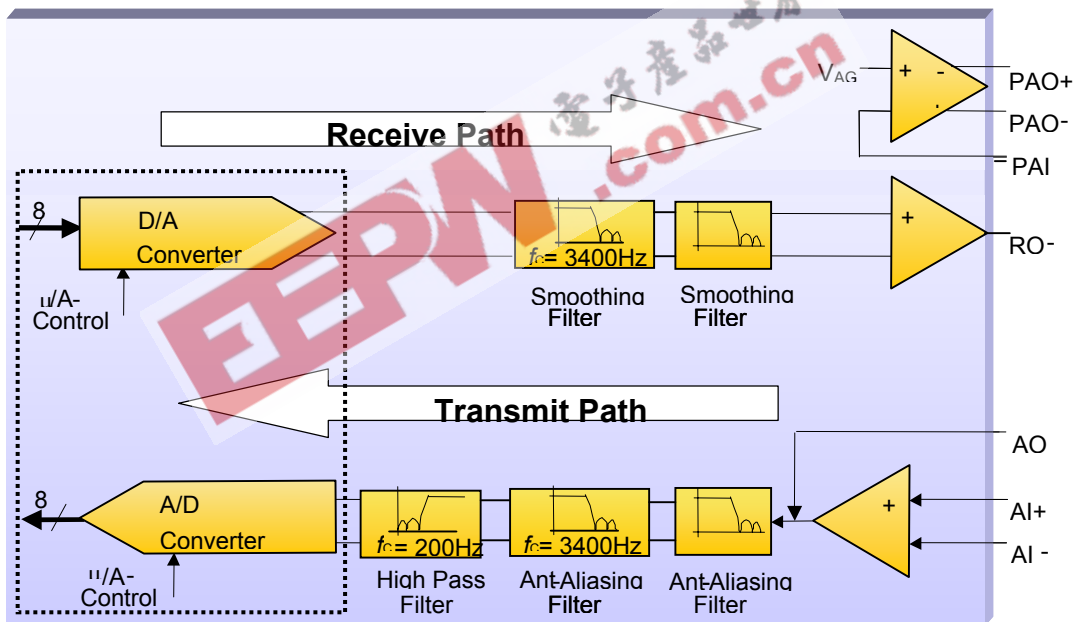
$V_{AG}$
+
-
PAO+
PAO-
PAI
Receive Path
8
D/A
Converter
$f_C$= 3400Hz
+
RO-
u/A-
Control
Smoothing
Filter
Smoothing
Filter
Transmit Path
AO
8
A/D
Converter
$f_C$= 200Hz
$f_C$= 3400Hz
+
AI+
AI -
u/A-
Control
High Pass
Filter
Ant-Aliasing
Filter
Ant-Aliasing
Filter
EEPW
电子产品世界
.com.cn